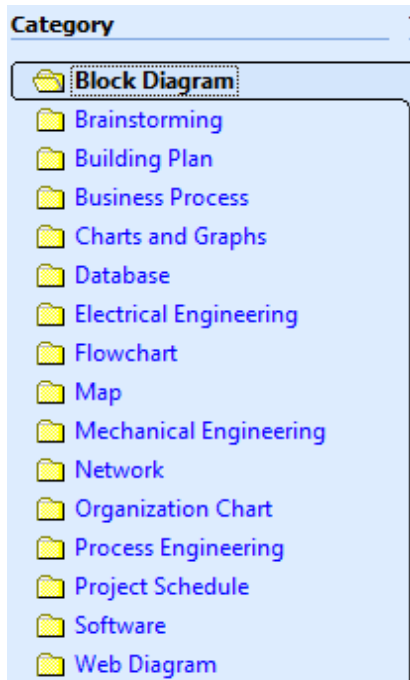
Category

Block Diagram
Brainstorming
Building Plan
Business Process
Charts and Graphs
Database
Electrical Engineering
Flowchart
Map
Mechanical Engineering
Network
Organization Chart
Process Engineering
Project Schedule
Software
Web Diagram